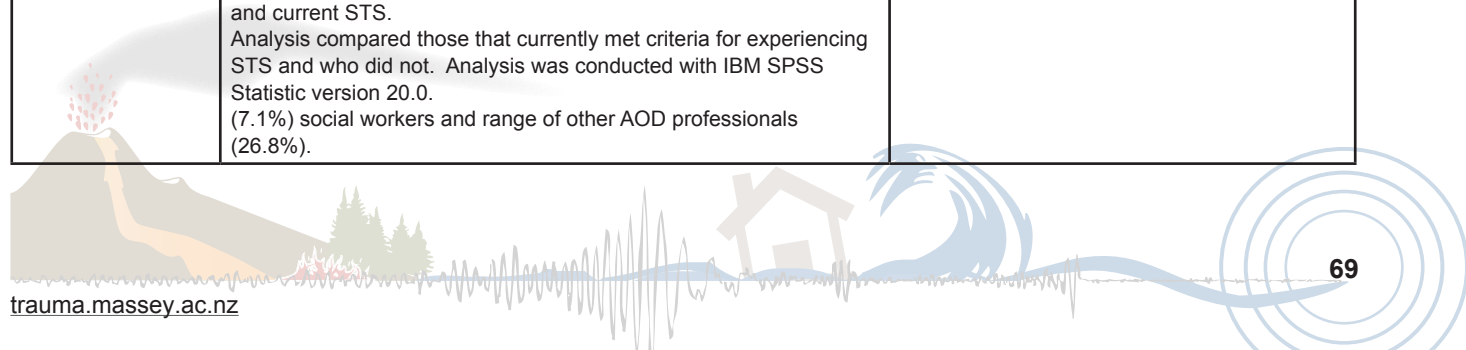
| | and current STS. Analysis compared those that currently met criteria for experiencing STS and who did not. Analysis was conducted with IBM SPSS Statistic version 20.0. (7.1%) social workers and range of other AOD professionals (26.8%). | |
|---|---|---|

69

trauma.massey.ac.nz